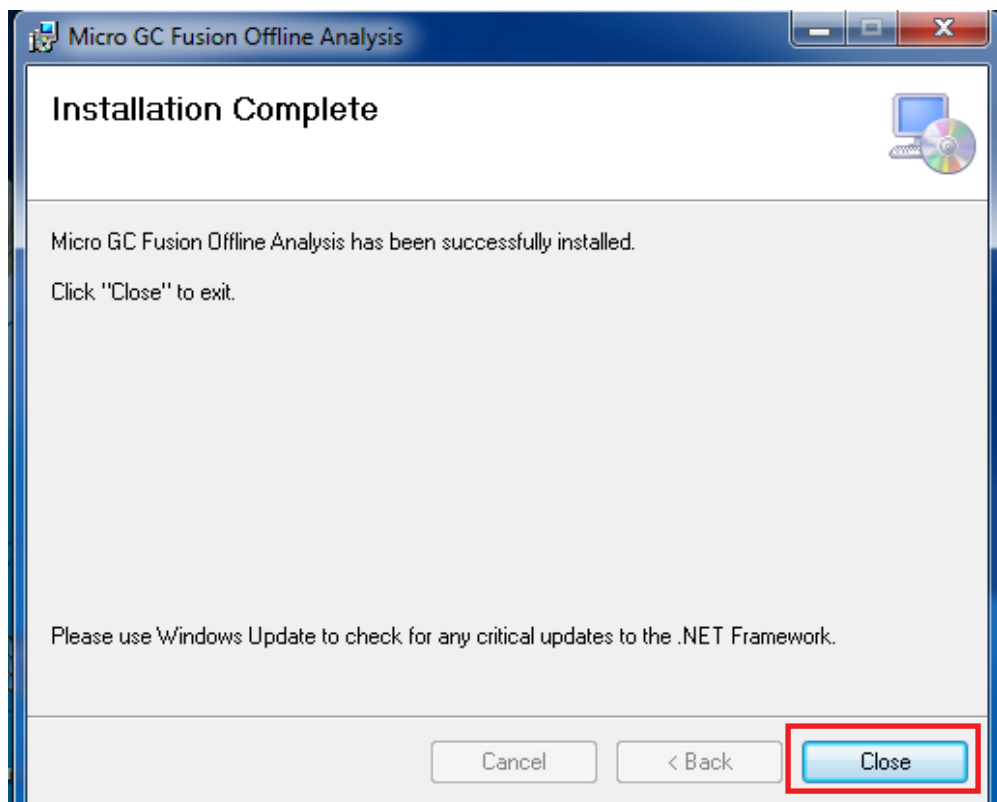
Micro GC Fusion Offline Analysis

Installation Complete

Micro GC Fusion Offline Analysis has been successfully installed.

Click "Close" to exit.

Please use Windows Update to check for any critical updates to the .NET Framework.

Cancel
< Back
Close